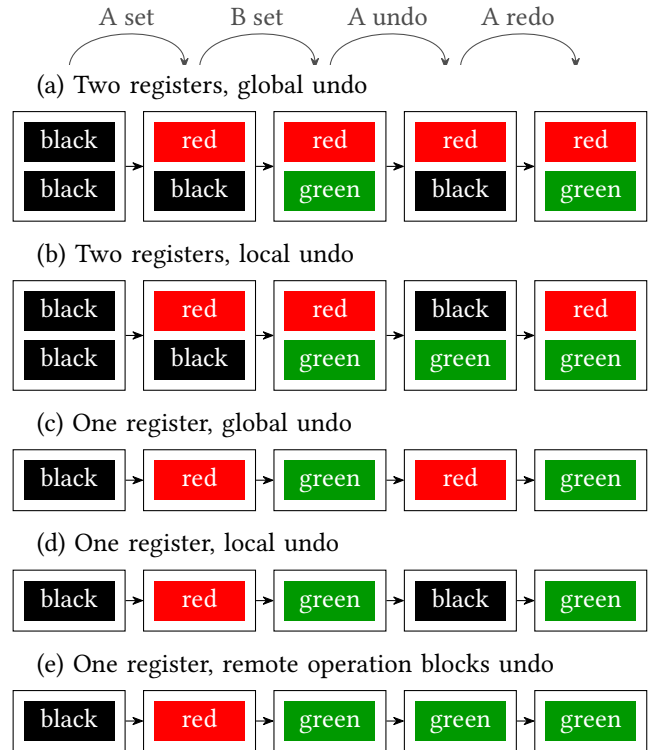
A set B set A undo A redo

(a) Two registers, global undo

black black → red black → red green → red black → red green

(b) Two registers, local undo

black black → red black → red green → black green → red green

(c) One register, global undo

black → red → green → red → green

(d) One register, local undo

black → red → green → black → green

(e) One register, remote operation blocks undo

black → red → green → green → green